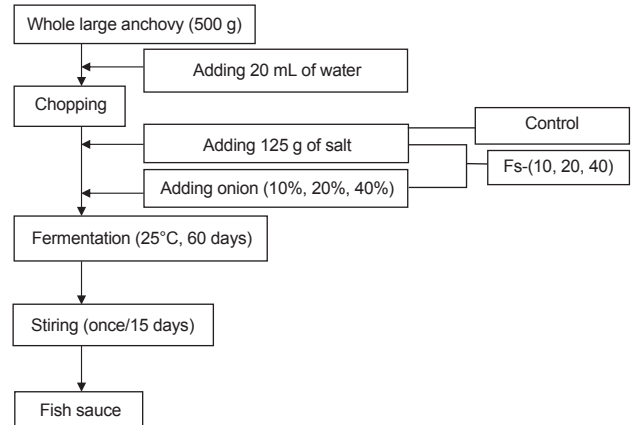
Whole large anchovy (500 g)

Adding 20 mL of water

Chopping

Adding 125 g of salt

Control

Fs-(10, 20, 40)

Adding onion (10%, 20%, 40%)

Fermentation (25°C, 60 days)

Stiring (once/15 days)

Fish sauce